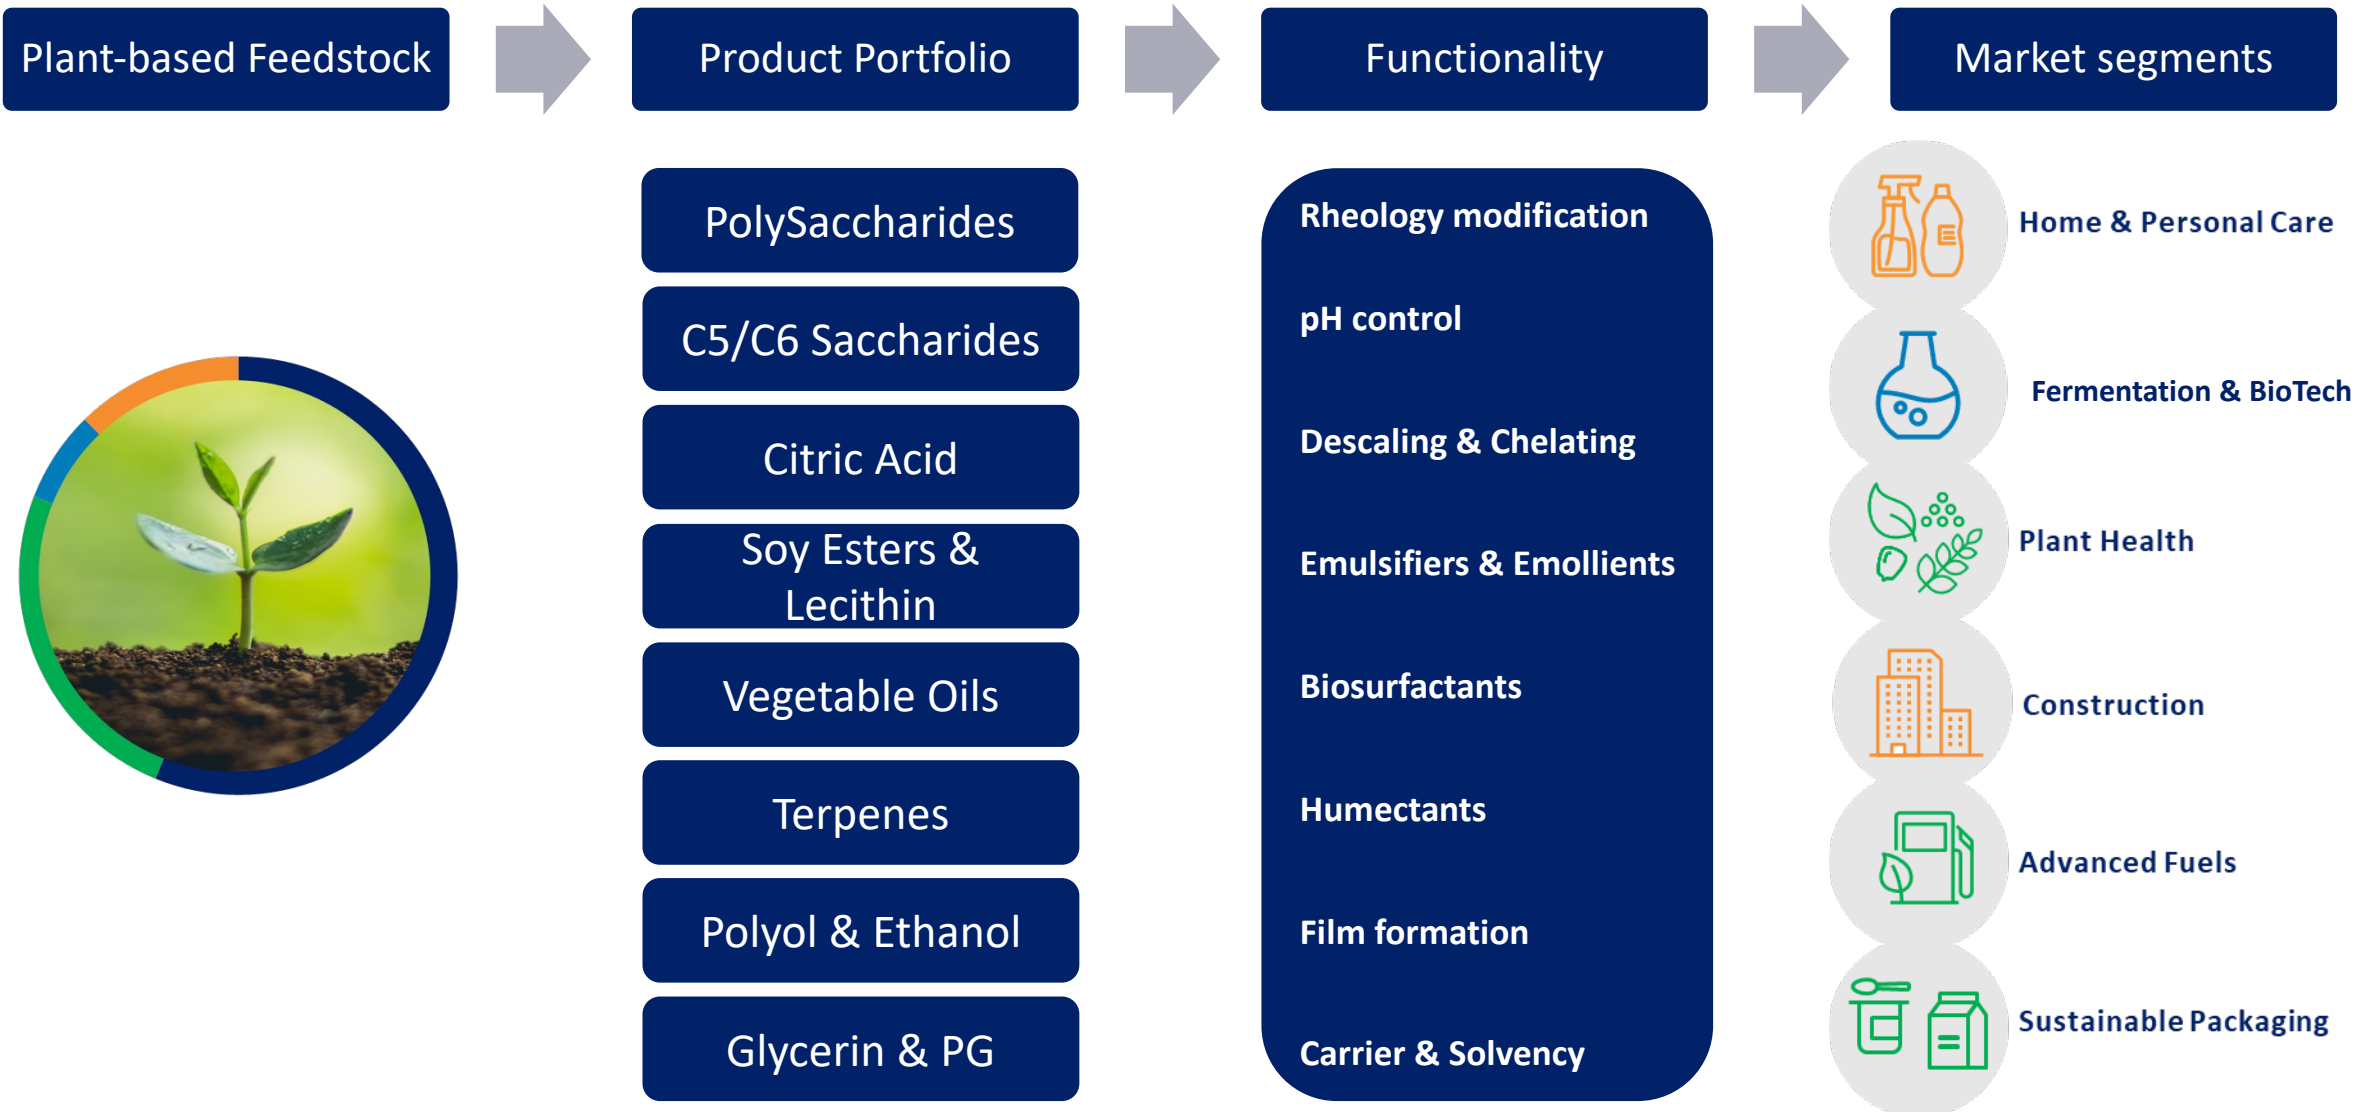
Plant-based Feedstock

Product Portfolio

Functionality

Market segments

PolySaccharides

C5/C6 Saccharides

Citric Acid

Soy Esters & Lecithin

Vegetable Oils

Terpenes

Polyol & Ethanol

Glycerin & PG

Rheology modification

pH control

Descaling & Chelating

Emulsifiers & Emollients

Biosurfactants

Humectants

Film formation

Carrier & Solvency

Home & Personal Care

Fermentation & BioTech

Plant Health

Construction

Advanced Fuels

Sustainable Packaging